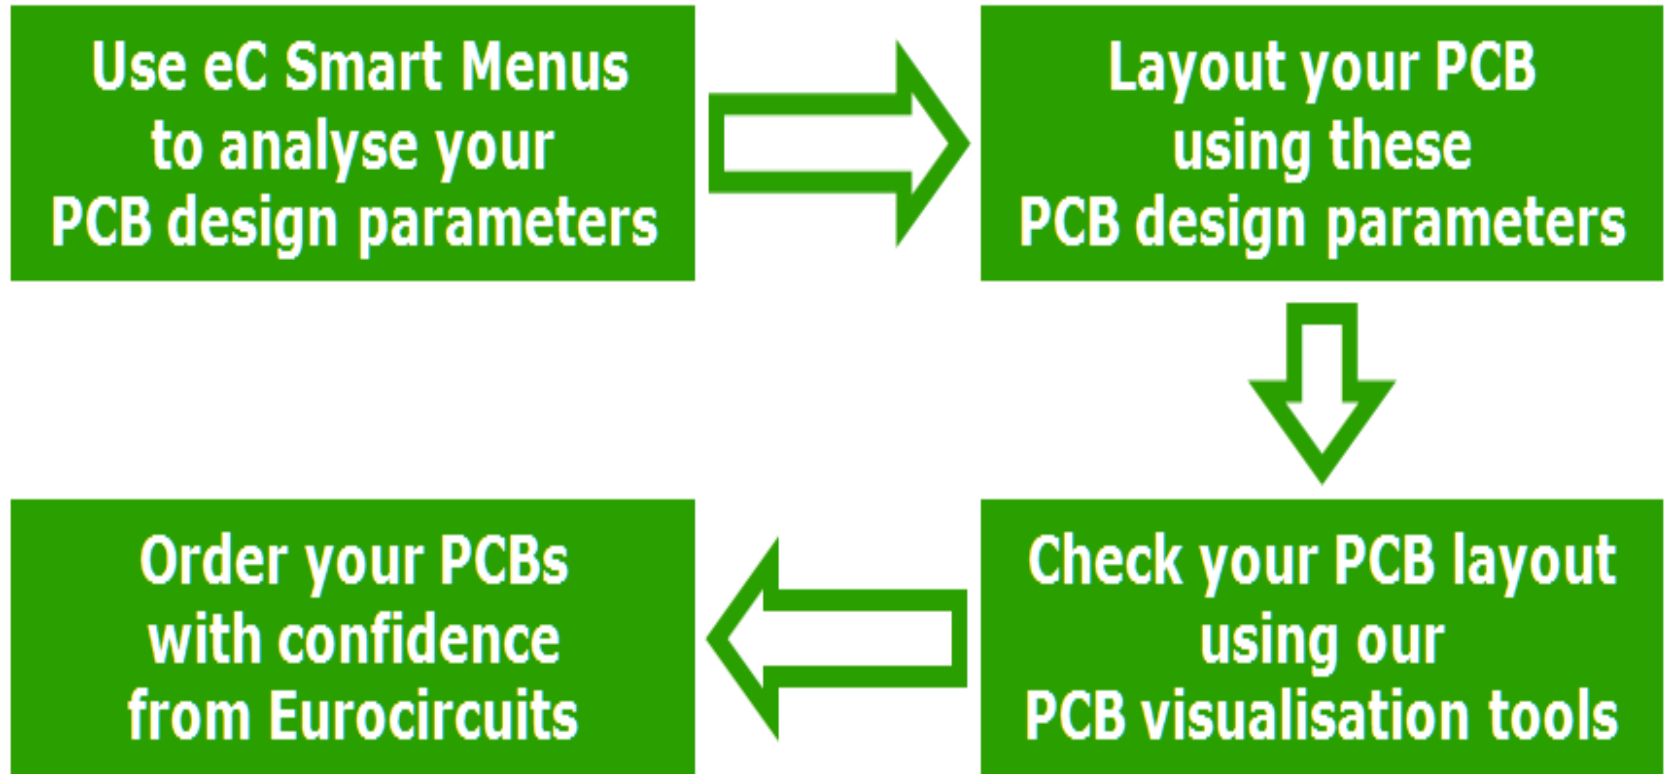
Use eC Smart Menus to analyse your PCB design parameters

Layout your PCB using these PCB design parameters

Order your PCBs with confidence from Eurocircuits

Check your PCB layout using our PCB visualisation tools